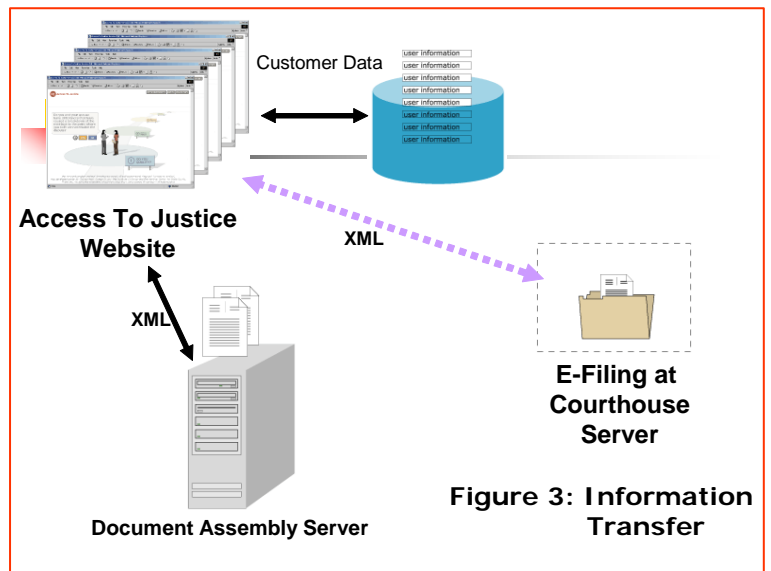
Customer Data

user information
user information
user information
user information
user information
user information
user information
user information

Access To Justice Website

XML

XML

E-Filing at Courthouse Server

Document Assembly Server

Figure 3: Information Transfer